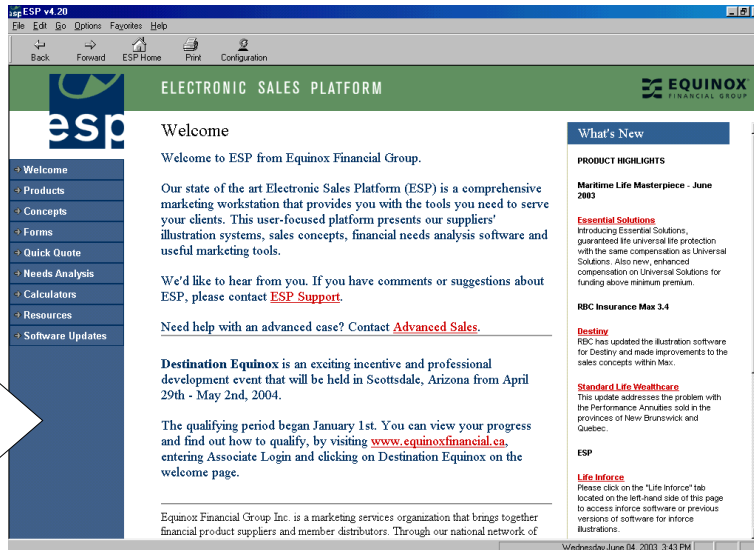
ESP v4.20

File Edit Go Options Favorites Help

Back Forward ESP Home Print Configuration

esp

ELECTRONIC SALES PLATFORM

EQUINOX FINANCIAL GROUP

Welcome
Products
Concepts
Forms
Quick Quote
Needs Analysis
Calculators
Resources
Software Updates

Welcome

Welcome to ESP from Equinox Financial Group.

Our state of the art Electronic Sales Platform (ESP) is a comprehensive marketing workstation that provides you with the tools you need to serve your clients. This user-focused platform presents our suppliers' illustration systems, sales concepts, financial needs analysis software and useful marketing tools.

We'd like to hear from you. If you have comments or suggestions about ESP, please contact ESP Support.

Need help with an advanced case? Contact Advanced Sales.

Destination Equinox is an exciting incentive and professional development event that will be held in Scottsdale, Arizona from April 29th - May 2nd, 2004.

The qualifying period began January 1st. You can view your progress and find out how to qualify, by visiting www.equinoxfinancial.ca, entering Associate Login and clicking on Destination Equinox on the welcome page.

Equinox Financial Group Inc. is a marketing services organization that brings together financial product suppliers and member distributors. Through our national network of

What's New

PRODUCT HIGHLIGHTS

Maritime Life Masterpiece - June 2003

Essential Solutions
Introducing Essential Solutions, guaranteed life universal life protection with the same compensation as Universal Solutions. Also new, enhanced compensation on Universal Solutions for funding above minimum premium.

RBC Insurance Max 3.4

Destiny
RBC has updated the illustration software for Destiny and made improvements to the sales concepts within Max.

Standard Life Wealthcare
This update addresses the problem with the Performance Annuities sold in the provinces of New Brunswick and Quebec.

ESP

Life Inforce
Please click on the "Life Inforce" tab located on the left-hand side of this page to access inforce software or previous versions of software for inforce illustrations.

Wednesday June 04, 2003 3:43 PM